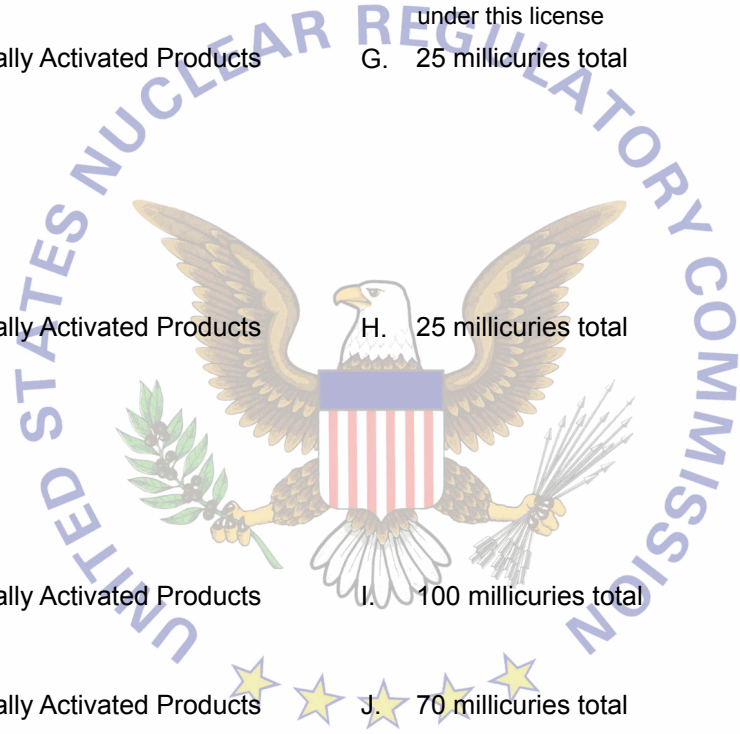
under this license

ally Activated Products G. 25 millicuries total

ally Activated Products H. 25 millicuries total

ally Activated Products I. 100 millicuries total

ally Activated Products J. 70 millicuries total

UNITED STATES NUCLEAR REGULATORY COMMISSION